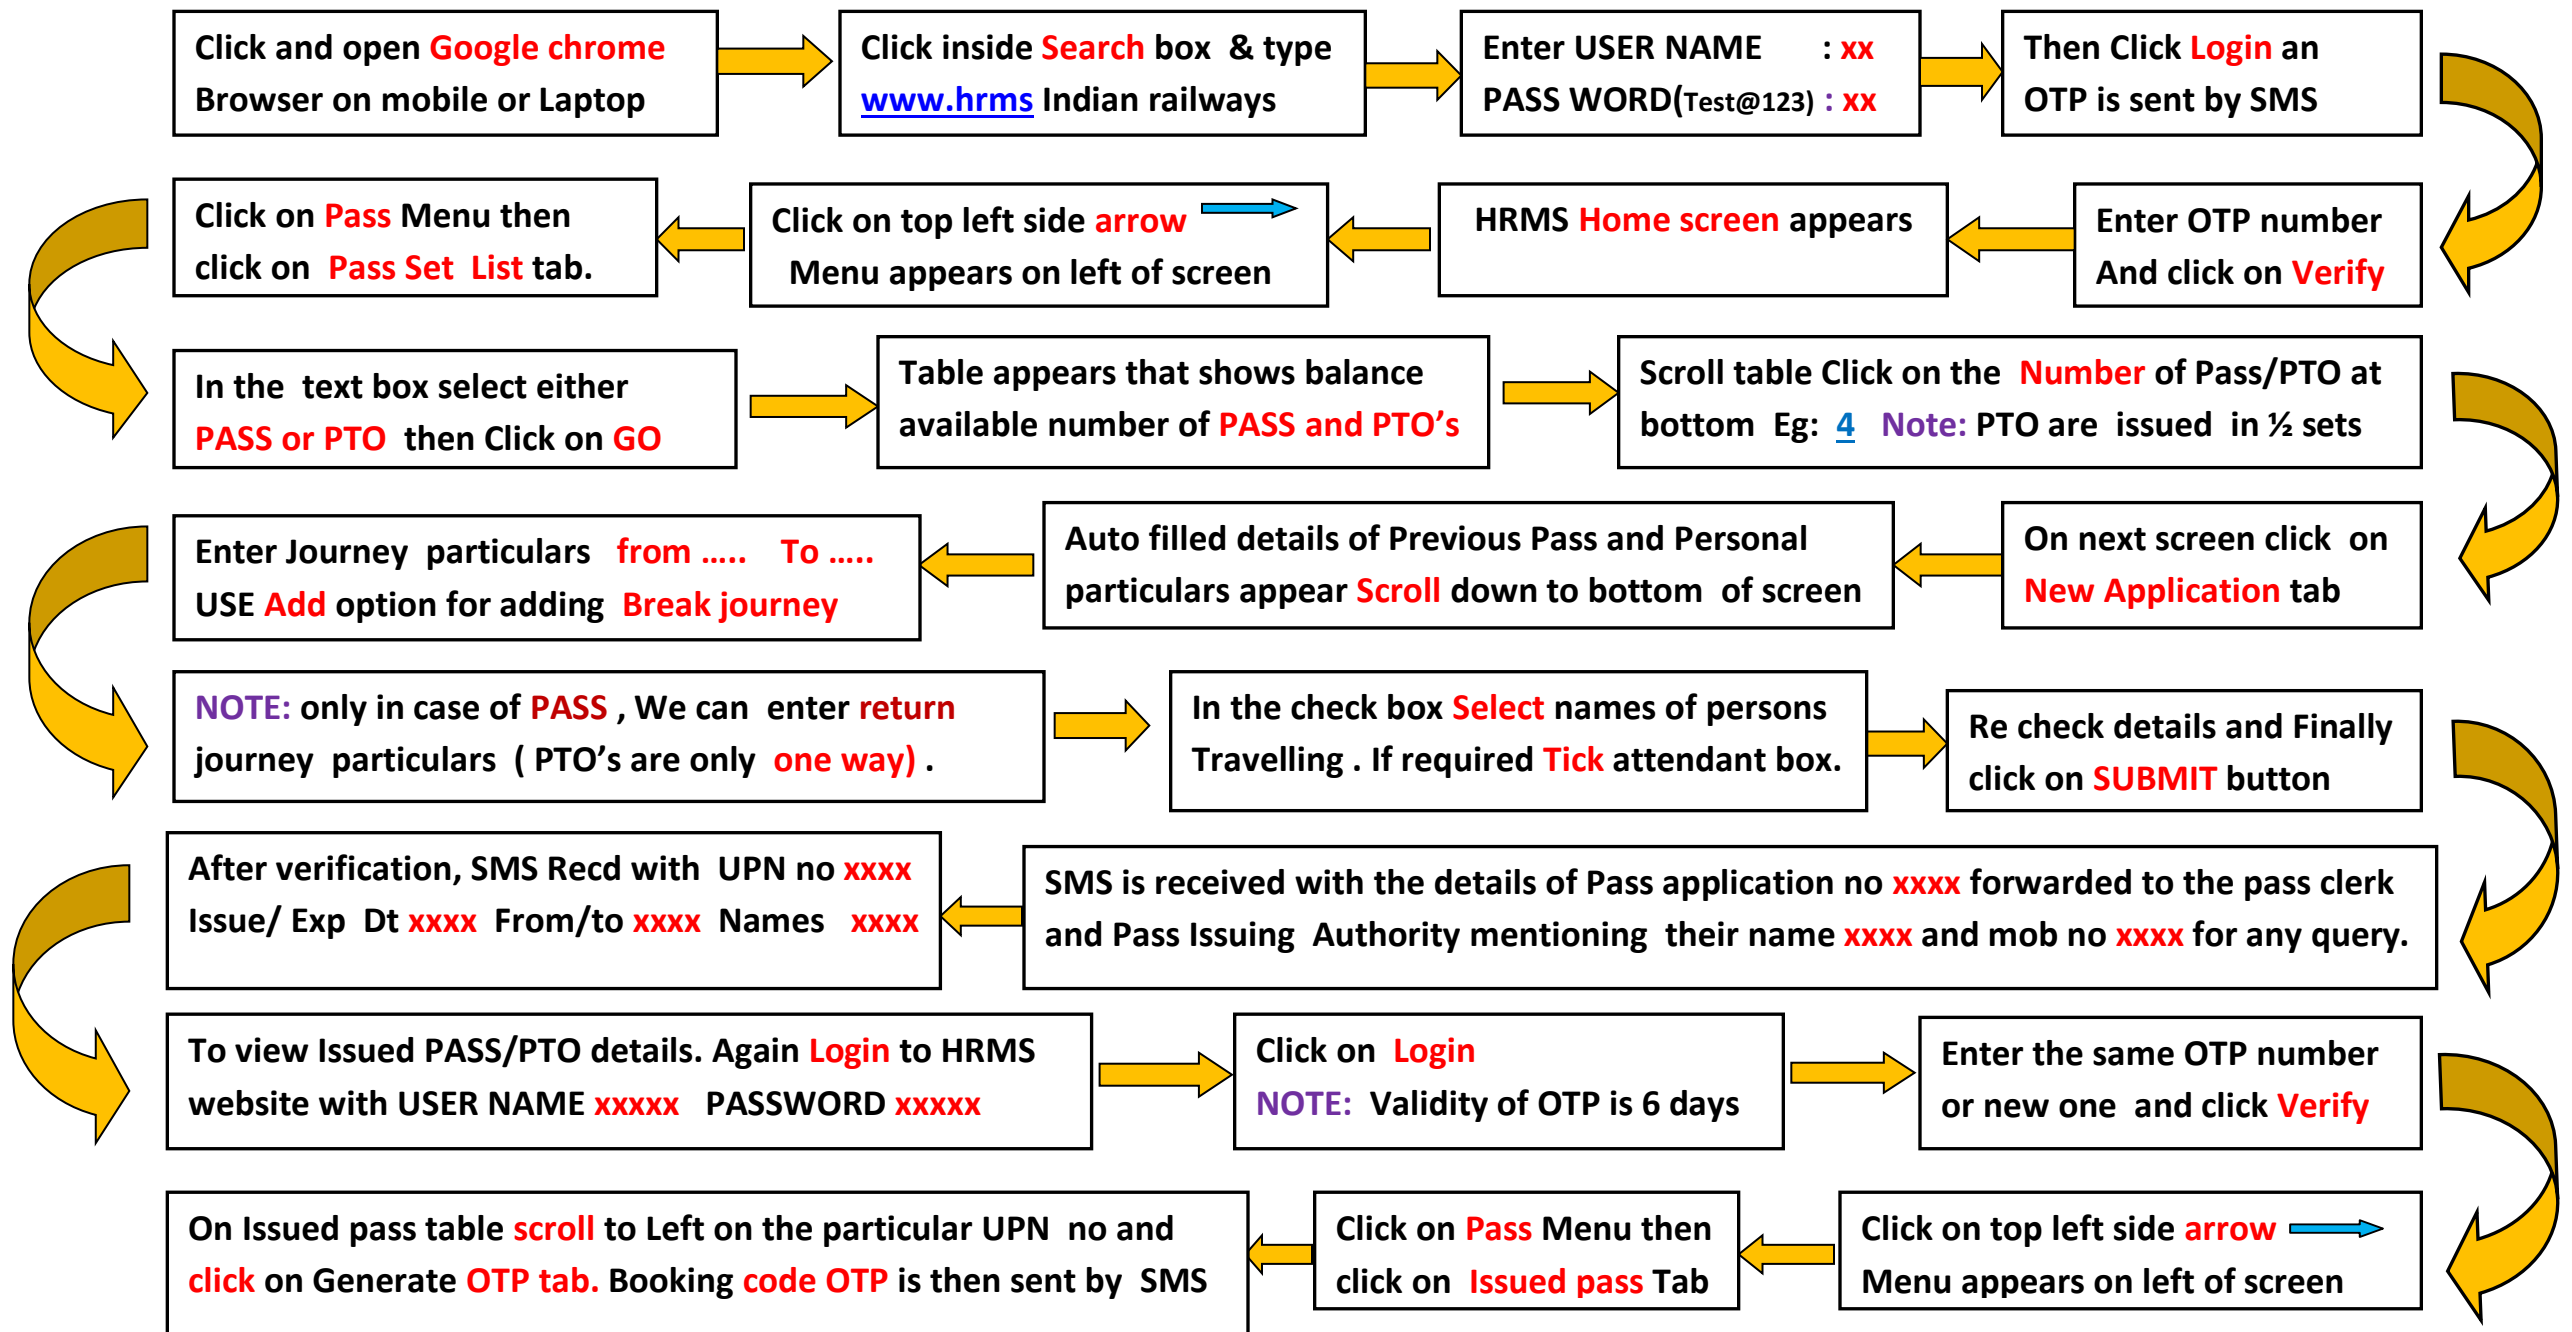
Click and open Google chrome Browser on mobile or Laptop

Click inside Search box & type www.hrms Indian railways

Enter USER NAME : xx
PASS WORD(Test@123) : xx

Then Click Login an OTP is sent by SMS

Enter OTP number And click on Verify

HRMS Home screen appears

Click on top left side arrow Menu appears on left of screen

Click on Pass Menu then click on Pass Set List tab.

In the text box select either PASS or PTO then Click on GO

Table appears that shows balance available number of PASS and PTO's

Scroll table Click on the Number of Pass/PTO at bottom Eg: 4 Note: PTO are issued in ½ sets

On next screen click on New Application tab

Auto filled details of Previous Pass and Personal particulars appear Scroll down to bottom of screen

Enter Journey particulars from ..... To .....
USE Add option for adding Break journey

NOTE: only in case of PASS , We can enter return journey particulars ( PTO's are only one way) .

In the check box Select names of persons Travelling . If required Tick attendant box.

Re check details and Finally click on SUBMIT button

SMS is received with the details of Pass application no xxxx forwarded to the pass clerk and Pass Issuing Authority mentioning their name xxxx and mob no xxxx for any query.

After verification, SMS Recd with UPN no xxxx Issue/ Exp Dt xxxx From/to xxxx Names xxxx

To view Issued PASS/PTO details. Again Login to HRMS website with USER NAME xxxxx PASSWORD xxxxx

Click on Login
NOTE: Validity of OTP is 6 days

Enter the same OTP number or new one and click Verify

Click on top left side arrow Menu appears on left of screen

Click on Pass Menu then click on Issued pass Tab

On Issued pass table scroll to Left on the particular UPN no and click on Generate OTP tab. Booking code OTP is then sent by SMS